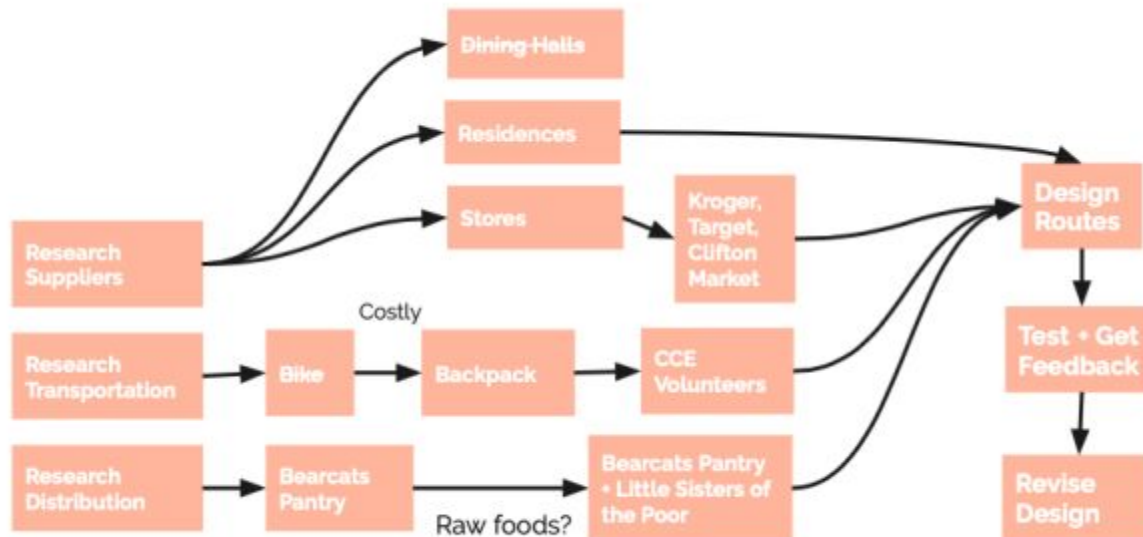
Dining Halls

Residences

Stores

Kroger, Target, Clifton Market

Research Suppliers

Design Routes

Test + Get Feedback

Revise Design

Costly

Research Transportation

Bike

Backpack

CCE Volunteers

Research Distribution

Bearcats Pantry

Bearcats Pantry + Little Sisters of the Poor

Raw foods?